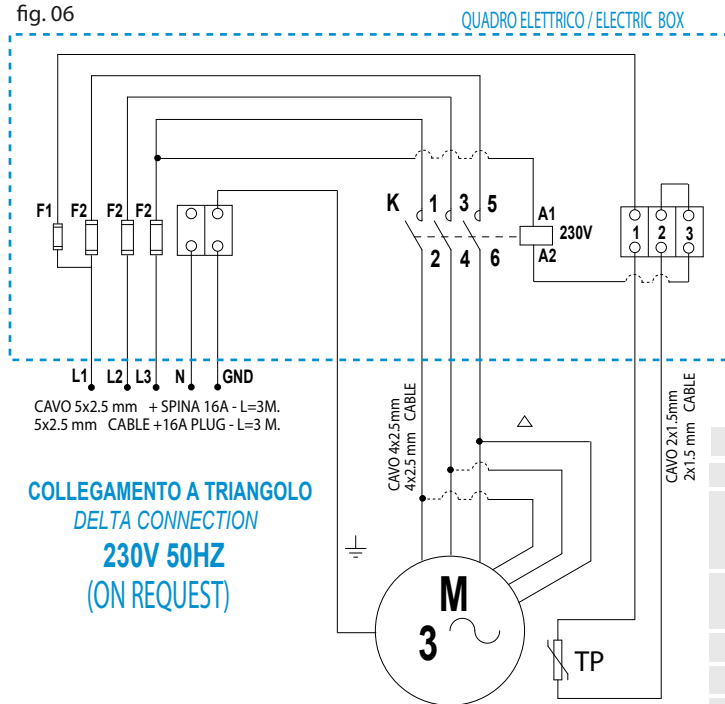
fig. 06

QUADRO ELETTRICO / ELECTRIC BOX

F1 F2 F2 F2

K 1 3 5

2 4 6

A1 230V A2

1 2 3

L1 L2 L3 N GND

CAVO 5x2.5 mm + SPINA 16A - L=3M.
5x2.5 mm CABLE +16A PLUG - L=3 M.

CAVO 4x2.5mm
4x2.5 mm CABLE

CAVO 2x1.5mm
2x1.5 mm CABLE

△

COLLEGAMENTO A TRIANGOLO
DELTA CONNECTION
230V 50HZ
(ON REQUEST)

M
3 ~

TP